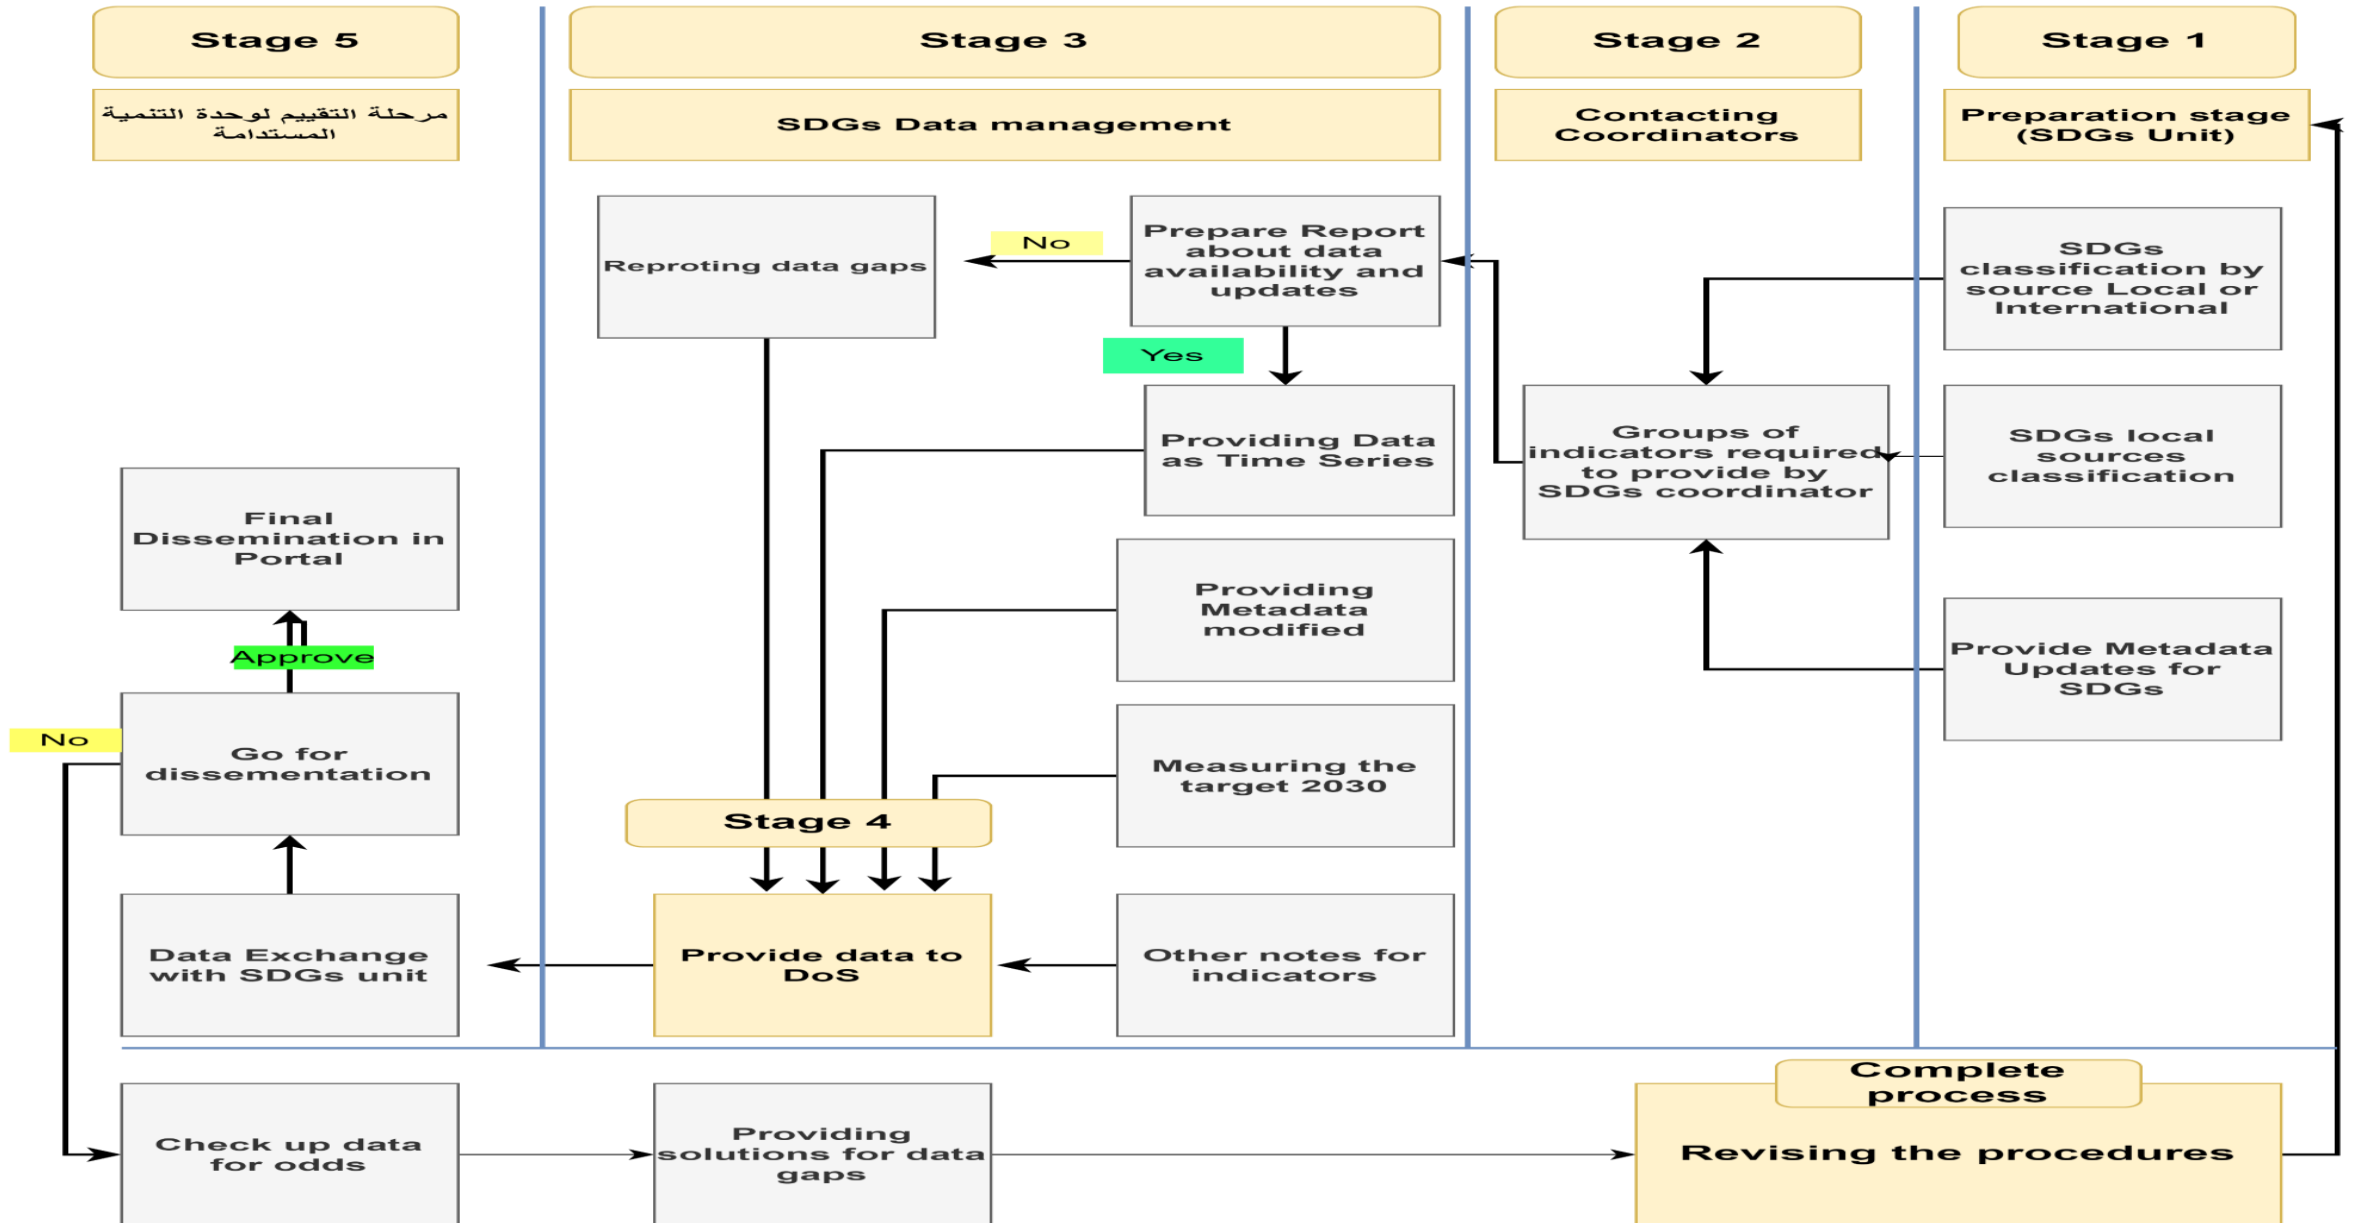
Stage 5

مرحلة التقييم لوحدة التنمية المستدامة

Stage 3

SDGs Data management

Stage 2

Contacting Coordinators

Stage 1

Preparation stage (SDGs Unit)

Reproting data gaps

No

Prepare Report about data availability and updates

Yes

SDGs classification by source Local or International

Providing Data as Time Series

Groups of indicators required to provide by SDGs coordinator

SDGs local sources classification

Final Dissemination in Portal

Providing Metadata modified

Approve

Provide Metadata Updates for SDGs

No

Go for dissementation

Measuring the target 2030

Stage 4

Data Exchange with SDGs unit

Provide data to DoS

Other notes for indicators

Complete process

Check up data for odds

Providing solutions for data gaps

Revising the procedures